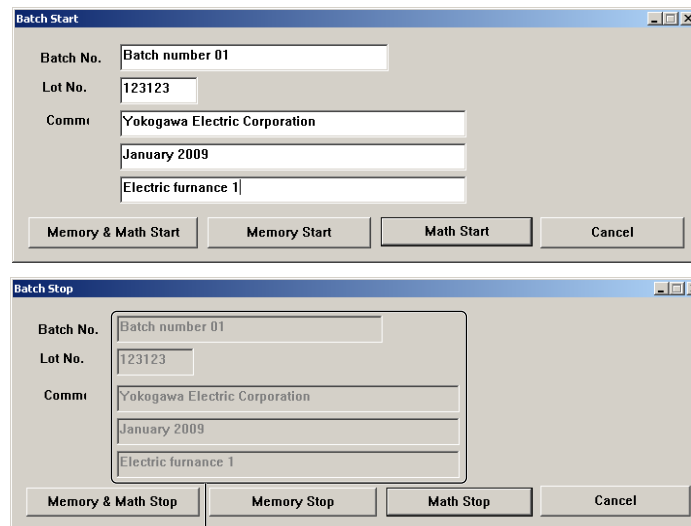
Batch Start

Batch No. Batch number 01

Lot No. 123123

Comm Yokogawa Electric Corporation

January 2009

Electric furnance 1

Memory & Math Start | Memory Start | Math Start | Cancel

Batch Stop

Batch No. Batch number 01

Lot No. 123123

Comm Yokogawa Electric Corporation

January 2009

Electric furnance 1

Memory & Math Stop | Memory Stop | Math Stop | Cancel